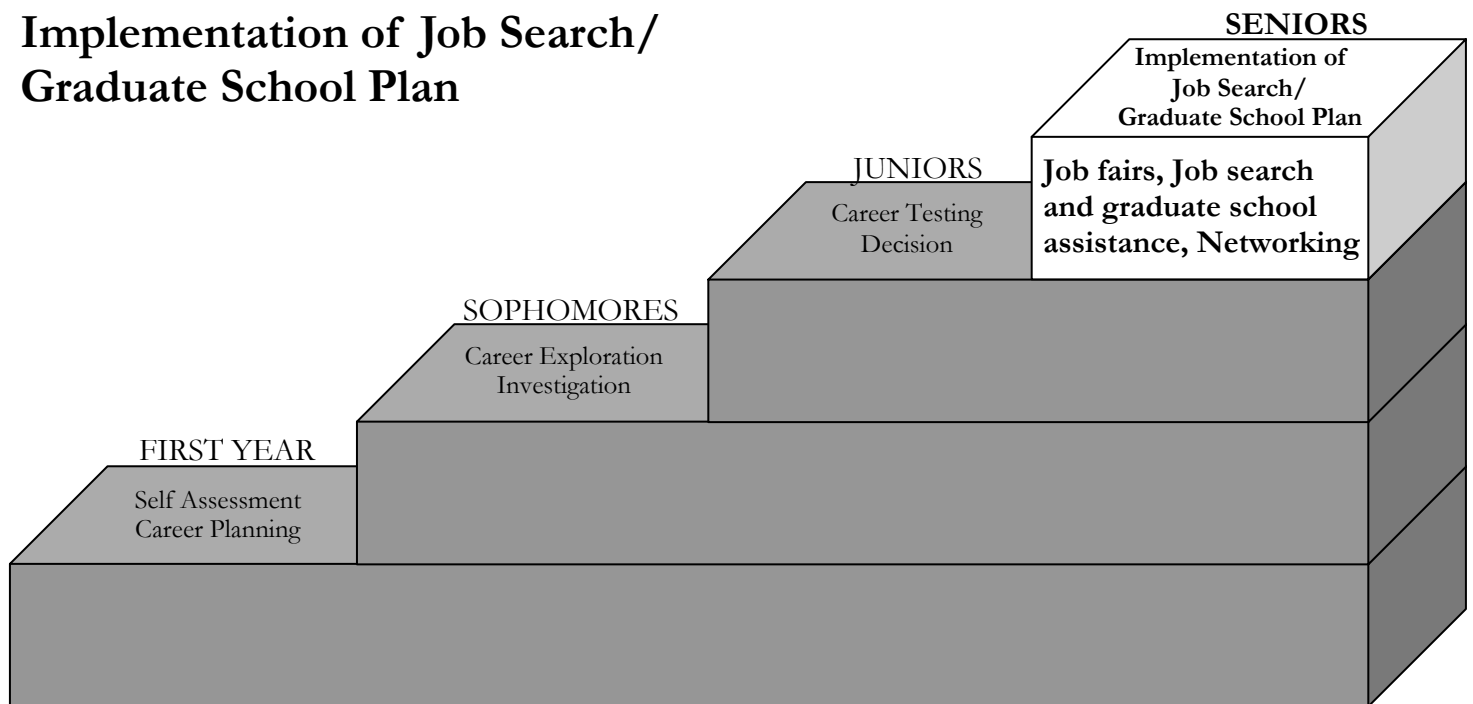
Implementation of Job Search/ Graduate School Plan

SENIORS

Implementation of Job Search/ Graduate School Plan

Job fairs, Job search and graduate school assistance, Networking

JUNIORS

Career Testing
Decision

SOPHOMORES

Career Exploration
Investigation

FIRST YEAR

Self Assessment
Career Planning